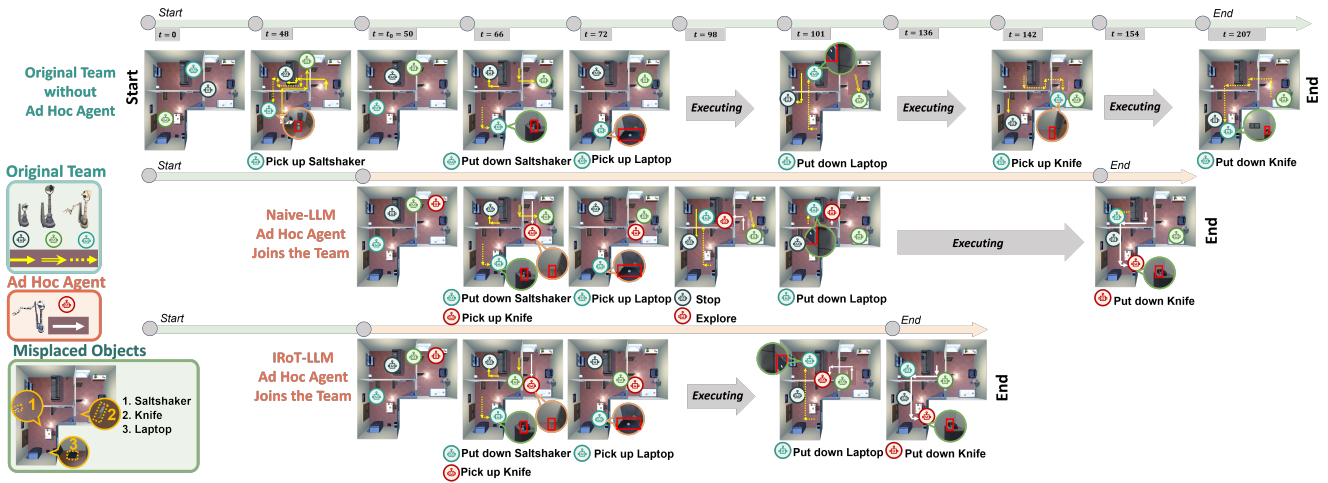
Start

$t = 0$ $t = 48$ $t = t_0 = 50$ $t = 66$ $t = 72$ $t = 98$ $t = 101$ $t = 136$ $t = 142$ $t = 154$ $t = 207$

End

Original Team without Ad Hoc Agent

Start

Executing

Executing

Executing

End

Pick up Saltshaker

Put down Saltshaker

Pick up Laptop

Put down Laptop

Pick up Knife

Put down Knife

Original Team

Ad Hoc Agent

Start

End

Naive-LLM Ad Hoc Agent Joins the Team

Executing

End

Put down Saltshaker

Pick up Knife

Pick up Laptop

Stop

Explore

Put down Laptop

Put down Knife

Misplaced Objects

1

2

3

1. Saltshaker
2. Knife
3. Laptop

Start

End

IRoT-LLM Ad Hoc Agent Joins the Team

Executing

End

Put down Saltshaker

Pick up Knife

Pick up Laptop

Put down Laptop

Put down Knife